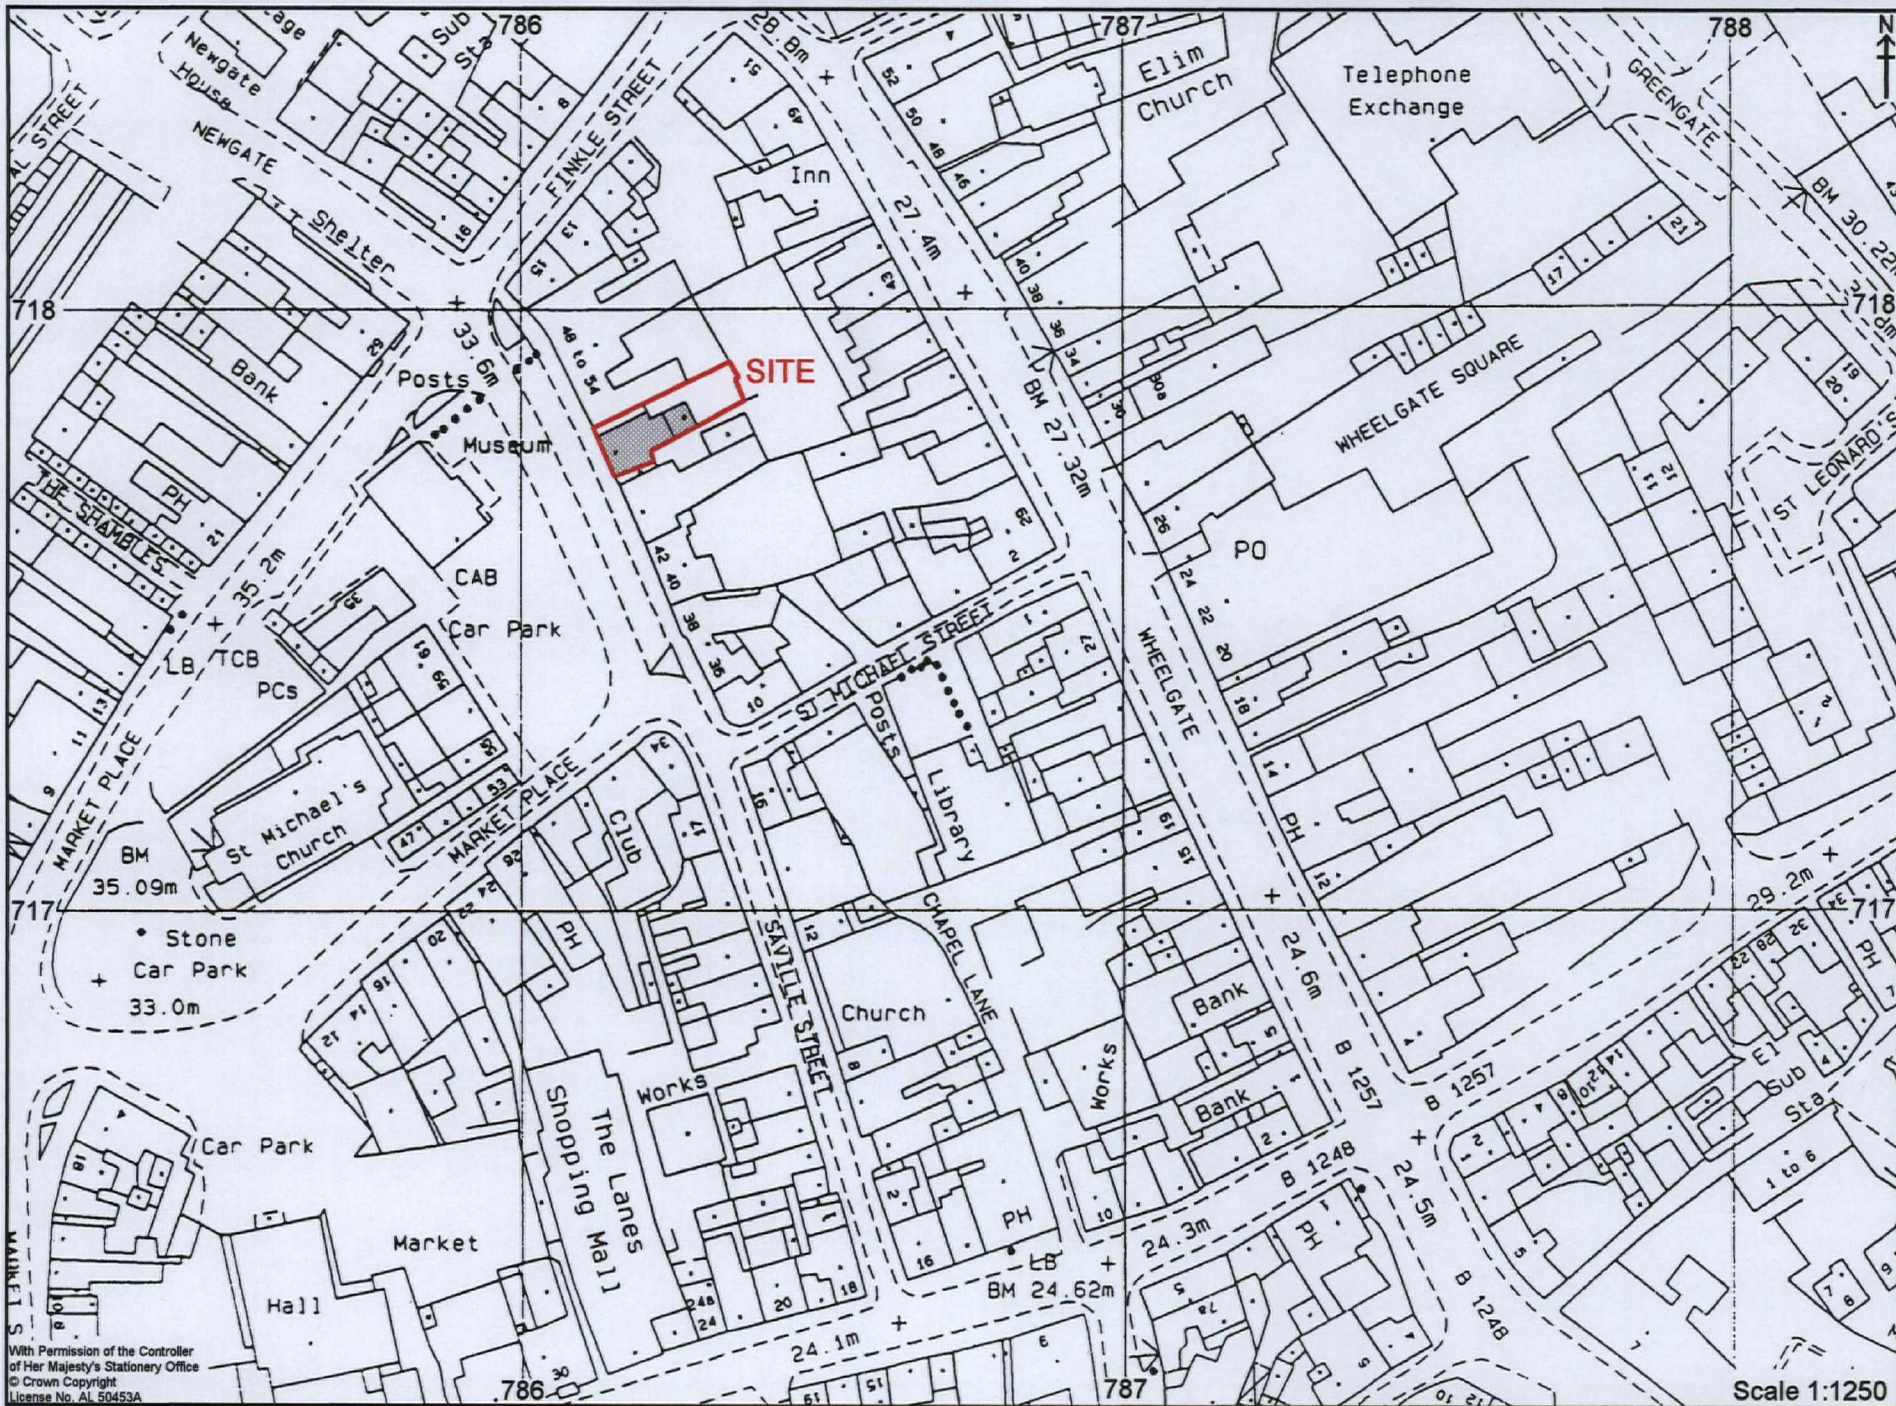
786
787
788
N
Sub Sta
Newgate House
NEWGATE
28.8m
Elim Church
Telephone Exchange
GREENGATE
FINKLE STREET
Inn
Shelter
27.4m
BM 30.22m
718
718
33.6m
Bank
48 to 54
SITE
BM 27.32m
WHEELGATE SQUARE
Posts
Museum
ST LEONARD'S
THE SHAMBLES
PH
35.2m
CAB
PO
Car Park
LB
TCB
PCs
ST MICHAEL STREET
Posts
WHEELGATE
Library
St Michael's Church
MARKET PLACE
MARKET PLACE
Club
BM 35.09m
SAVILLE STREET
CHAPEL LANE
29.2m
717
717
Stone
Car Park
33.0m
PH
PH
24.6m
Bank
Church
PH
Works
Works
B 1257
B 1257
El Sub Sta
Bank
Car Park
The Lanes Shopping Mall
B 1248
24.5m
PH
24.3m
1 to 6
Market
PH
B 1248
Hall
LB
BM 24.62m
24.1m
786
787
With Permission of the Controller of Her Majesty's Stationery Office © Crown Copyright License No. AL 50453A
Scale 1:1250